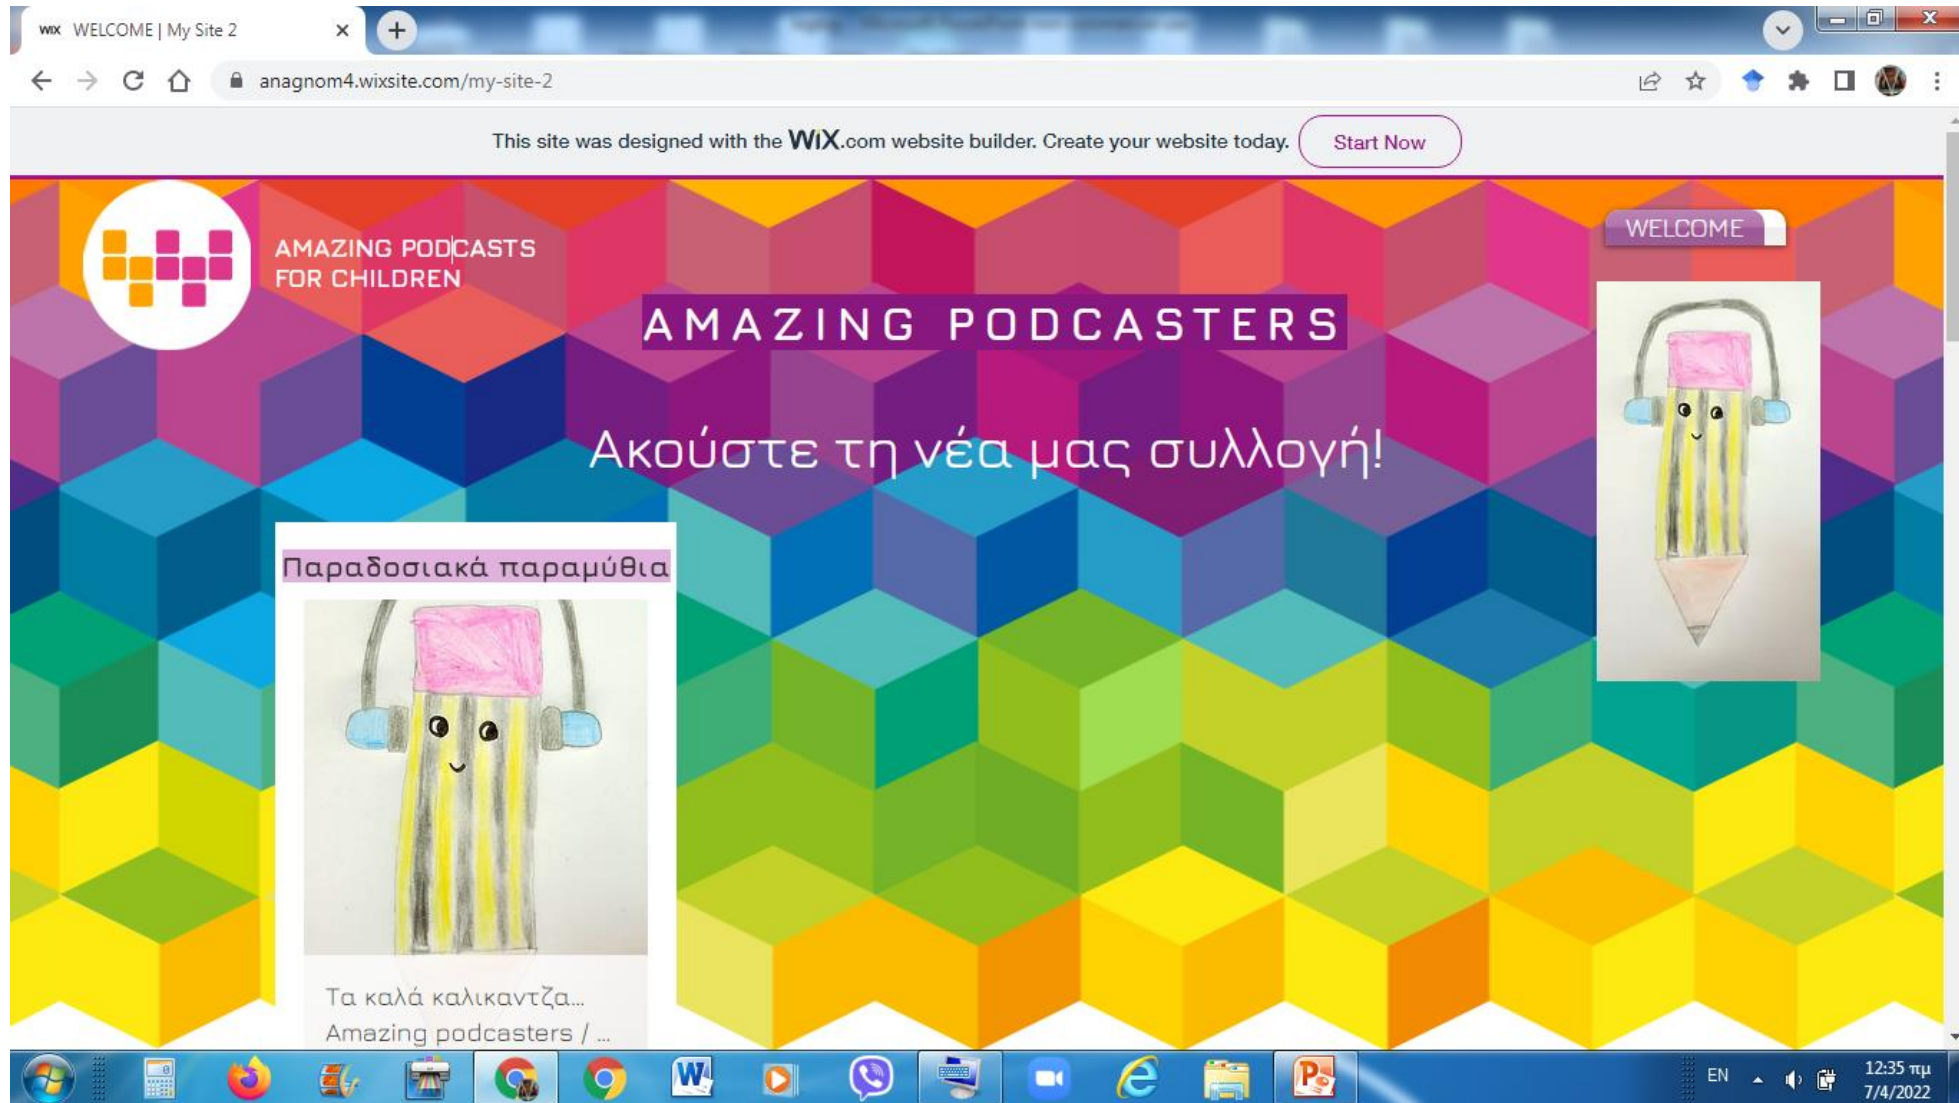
WIX WELCOME | My Site 2

anagnom4.wixsite.com/my-site-2

This site was designed with the WiX.com website builder. Create your website today. Start Now

AMAZING PODCASTS FOR CHILDREN

WELCOME

AMAZING PODCASTERS

Ακούστε τη νέα μας συλλογή!

Παραδοσιακά παραμύθια

Τα καλά καλικαντζα...
Amazing podcasters / ...

EN
12:35 πμ
7/4/2022